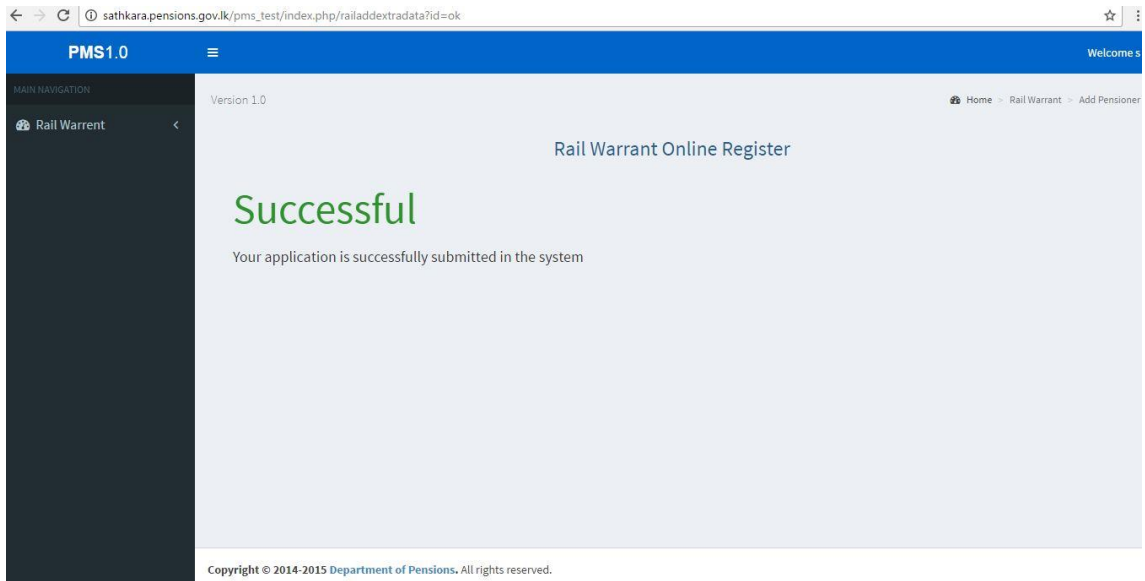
sathkara.pensions.gov.lk/pms_test/index.php/railaddextradata?id=ok

PMS1.0

Welcome s

MAIN NAVIGATION

Rail Warrent

Version 1.0

Home > Rail Warrant > Add Pensioner

Rail Warrant Online Register

Successful

Your application is successfully submitted in the system

Copyright © 2014-2015 Department of Pensions. All rights reserved.